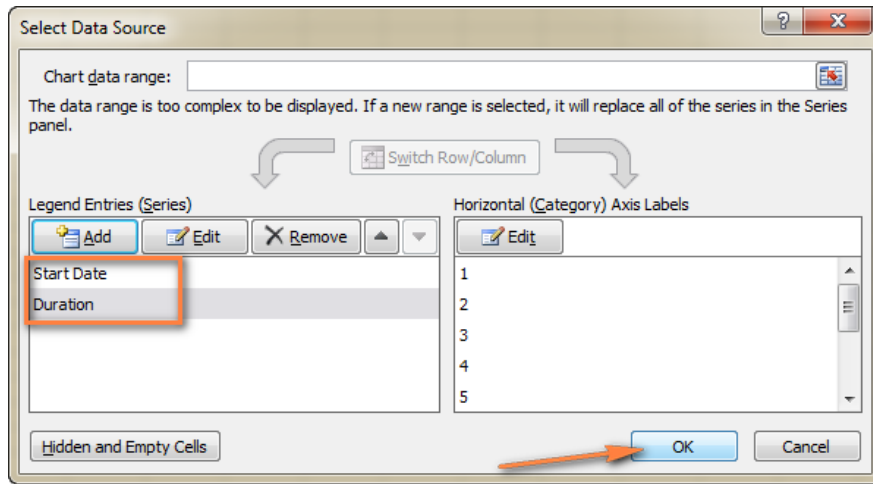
Select Data Source

?

X

Chart data range:

The data range is too complex to be displayed. If a new range is selected, it will replace all of the series in the Series panel.

Switch Row/Column

Legend Entries (Series)

Add

Edit

Remove

Start Date

Duration

Horizontal (Category) Axis Labels

Edit

1

2

3

4

5

Hidden and Empty Cells

OK

Cancel